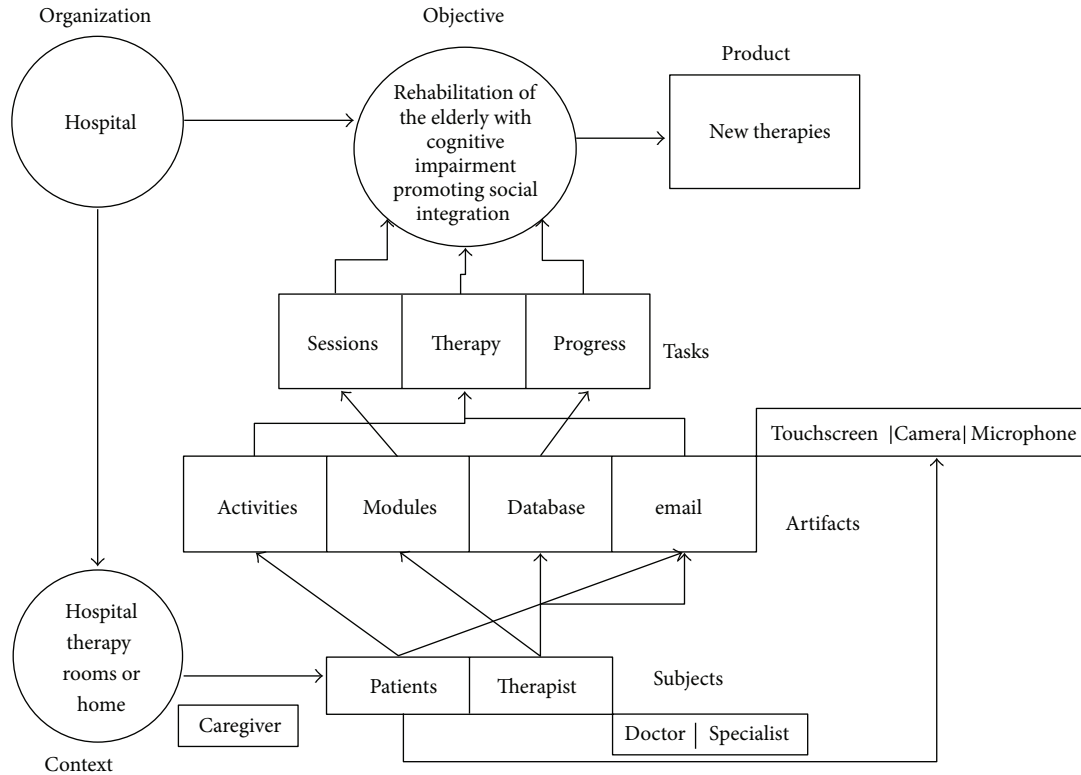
Organization

Hospital

Objective

Rehabilitation of the elderly with cognitive impairment promoting social integration

Product

New therapies

Sessions

Therapy

Progress

Tasks

Touchscreen |Camera| Microphone

Activities

Modules

Database

email

Artifacts

Hospital therapy rooms or home

Context

Caregiver

Patients

Therapist

Subjects

Doctor | Specialist